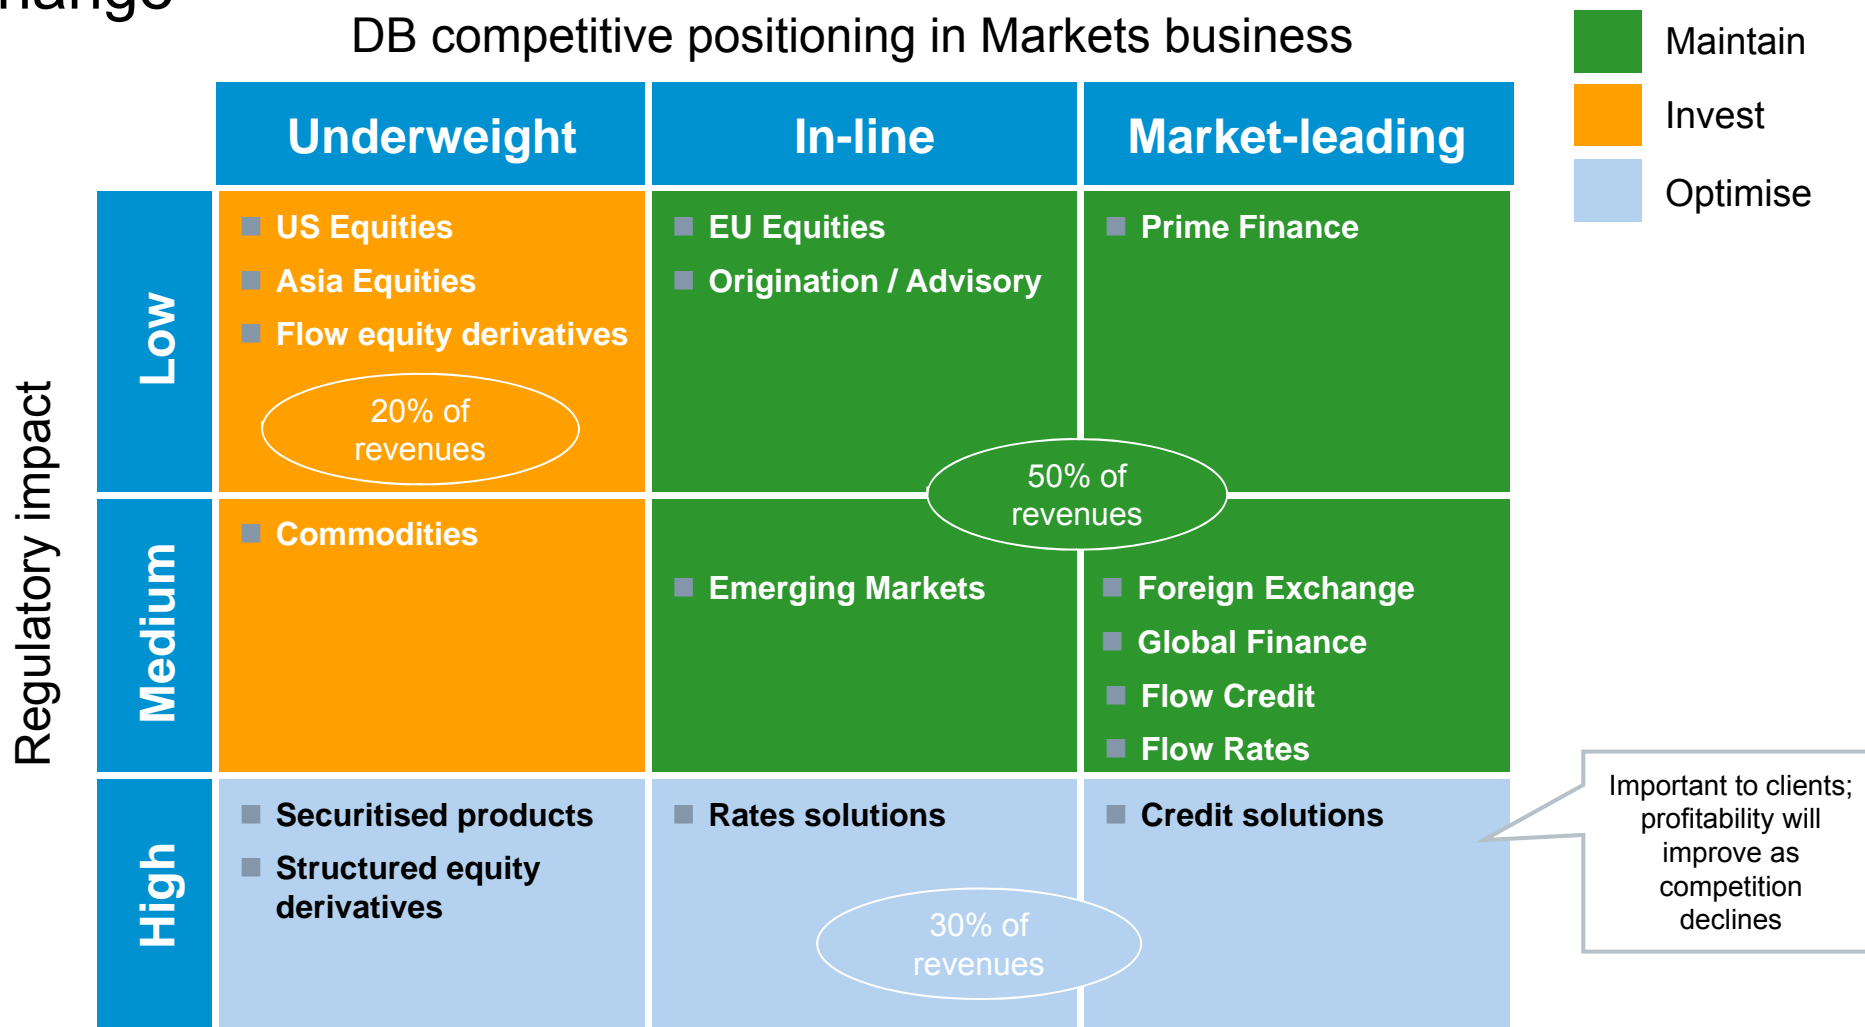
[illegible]

DB competitive positioning in Markets business

Maintain
Invest
Optimise

| | Underweight | In-line | Market-leading |
|---|---|---|---|
| Low | US Equities<br>Asia Equities<br>Flow equity derivatives<br>20% of revenues | EU Equities<br>Origination / Advisory | Prime Finance |
| Medium | Commodities | Emerging Markets | Foreign Exchange<br>Global Finance<br>Flow Credit<br>Flow Rates |
| High | Securitised products<br>Structured equity derivatives | Rates solutions<br>30% of revenues | Credit solutions |

50% of revenues

Regulatory impact

Important to clients; profitability will improve as competition declines